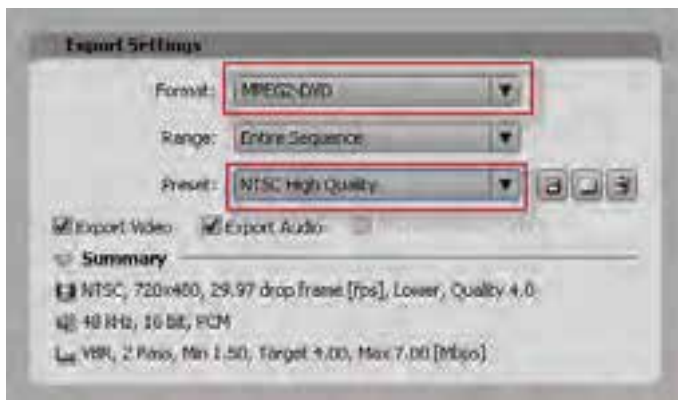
Export Settings

Format: MPEG2-DVD

Range: Entire Sequence

Preset: NTSC High Quality

Export Video Export Audio

Summary

NTSC, 720x480, 29.97 drop frame [fps], Lower, Quality 4.0

48 kHz, 16 bit, PCM

VBR, 2 Pass, Min 1.50, Target 4.00, Max 7.00 [Mbps]